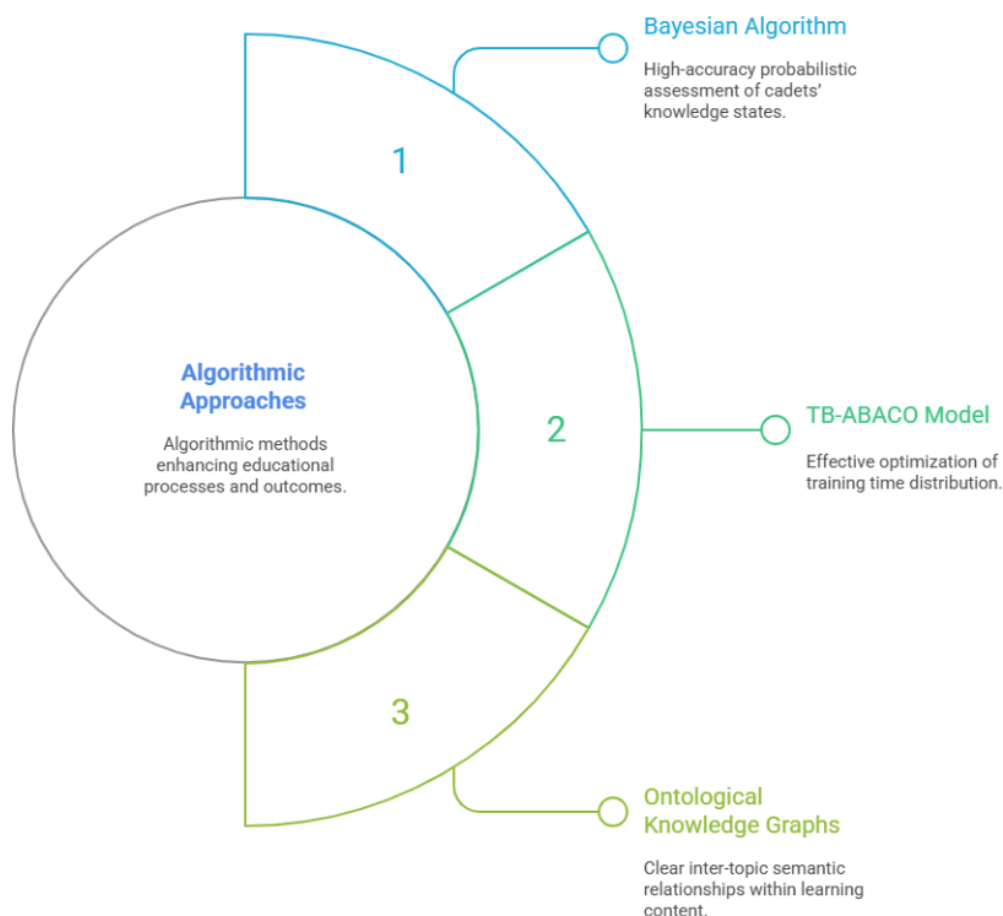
Algorithmic Approaches

Algorithmic methods enhancing educational processes and outcomes.

1

Bayesian Algorithm

High-accuracy probabilistic assessment of cadets' knowledge states.

2

TB-ABACO Model

Effective optimization of training time distribution.

3

Ontological Knowledge Graphs

Clear inter-topic semantic relationships within learning content.